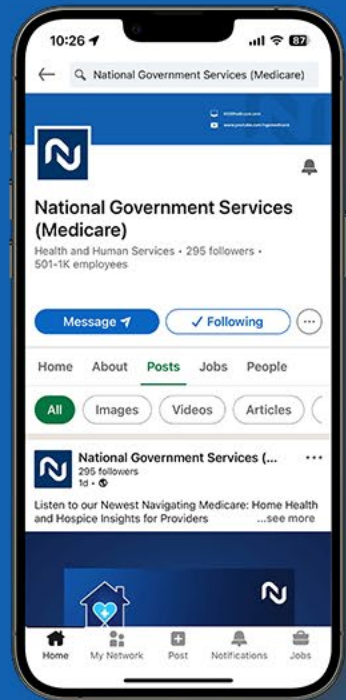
10:26
87

National Government Services (Medicare)

National Government Services (Medicare)

Health and Human Services • 295 followers • 501-1K employees

Message

Following

Home About Posts Jobs People

All Images Videos Articles

National Government Services (...
295 followers
1d •

Listen to our Newest Navigating Medicare: Home Health and Hospice Insights for Providers ...see more

Home My Network Post Notifications Jobs